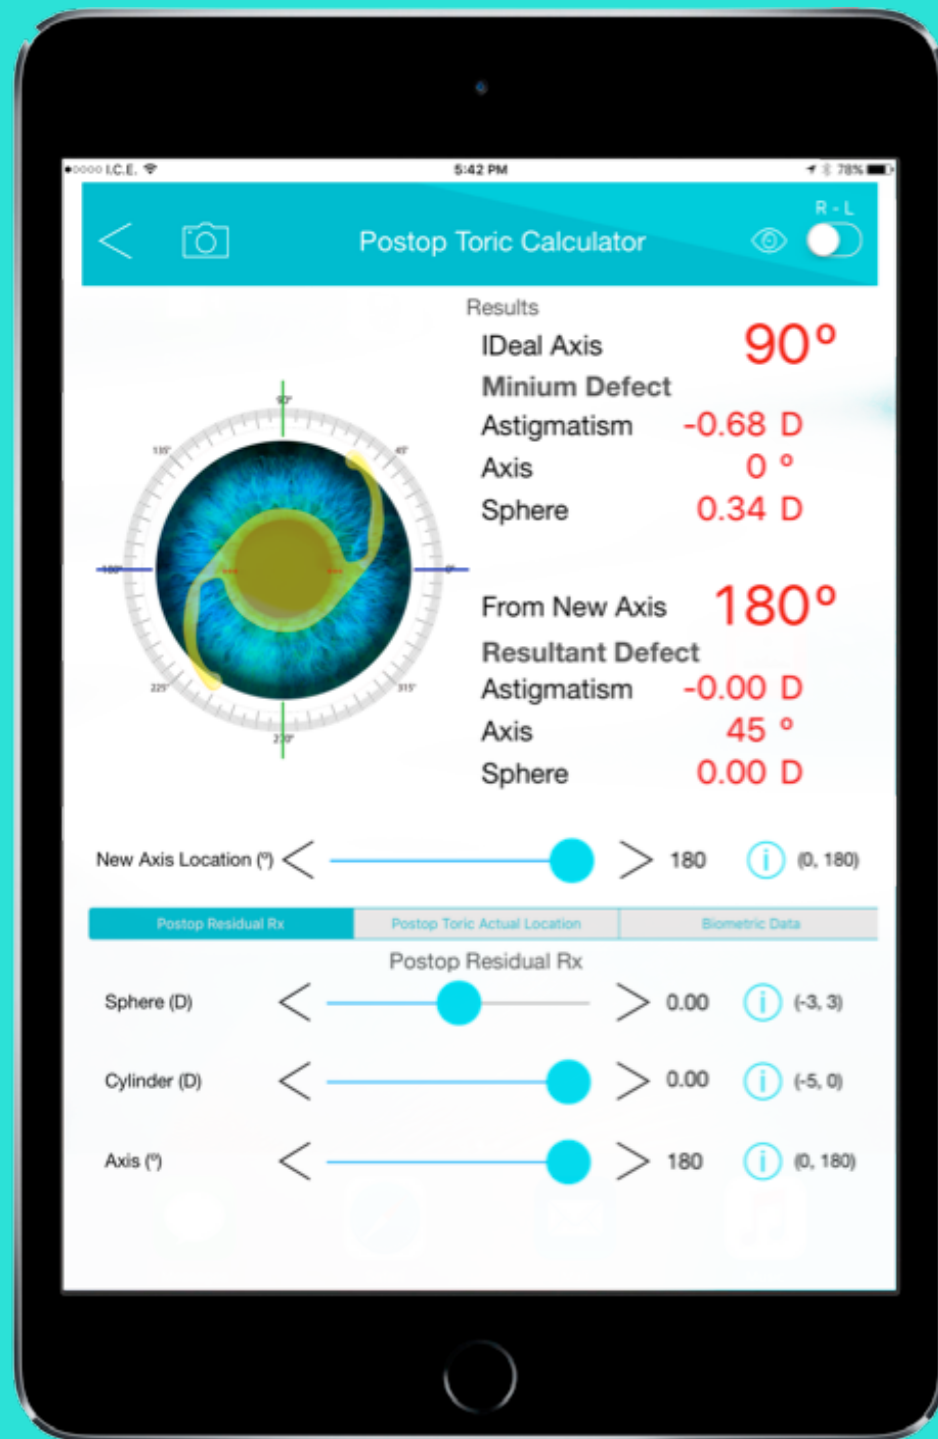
•0000 I.C.E. 5:42 PM 78%

Postop Toric Calculator

R - L

Results

IDeal Axis 90°

Minium Defect

Astigmatism -0.68 D

Axis 0 °

Sphere 0.34 D

From New Axis 180°

Resultant Defect

Astigmatism -0.00 D

Axis 45 °

Sphere 0.00 D

90° 135° 45° 180° 0° 225° 315° 270°

New Axis Location (°) 180 (0, 180)

Postop Residual Rx | Postop Toric Actual Location | Biometric Data

Postop Residual Rx

Sphere (D) 0.00 (-3, 3)

Cylinder (D) 0.00 (-5, 0)

Axis (°) 180 (0, 180)